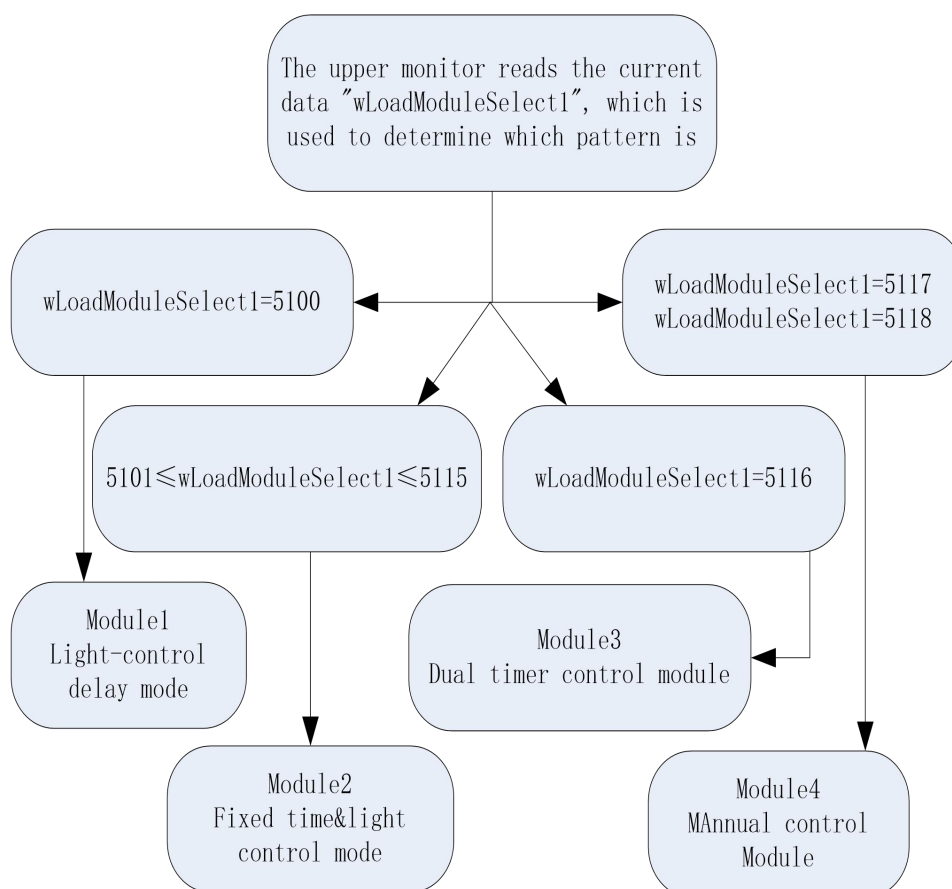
The upper monitor reads the current data "wLoadModuleSelect1", which is used to determine which pattern is

wLoadModuleSelect1=5100

wLoadModuleSelect1=5117
wLoadModuleSelect1=5118

5101≤wLoadModuleSelect1≤5115

wLoadModuleSelect1=5116

Module1
Light-control
delay mode

Module3
Dual timer control module

Module2
Fixed time&light
control mode

Module4
MAnnual control
Module